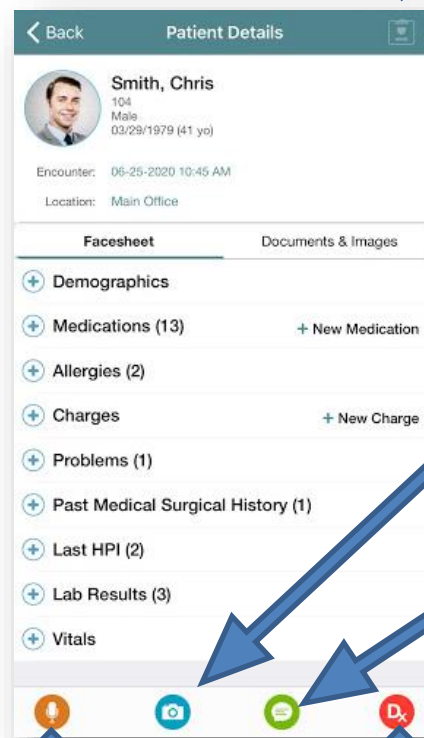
Back

Patient Details

Smith, Chris
104
Male
03/29/1979 (41 yo)

Encounter: 06-25-2020 10:45 AM

Location: Main Office

Facesheet

Documents & Images

Demographics

Medications (13)

+ New Medication

Allergies (2)

Charges

+ New Charge

Problems (1)

Past Medical Surgical History (1)

Last HPI (2)

Lab Results (3)

Vitals